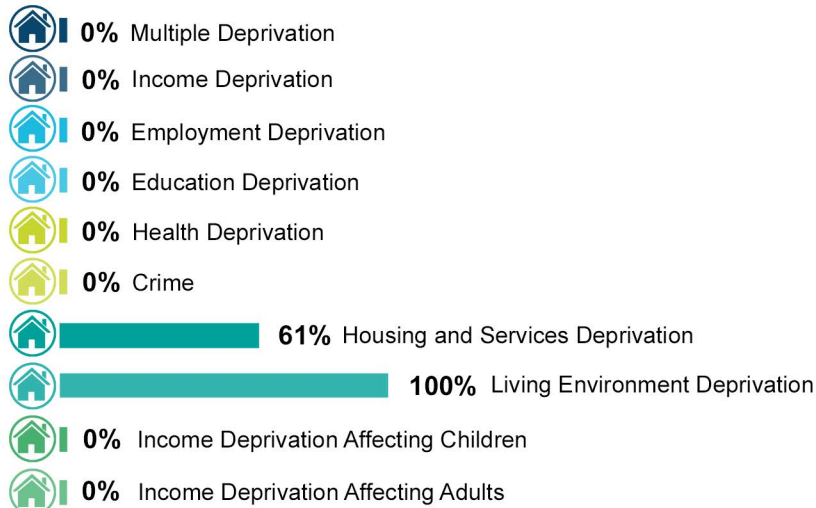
0% Multiple Deprivation
0% Income Deprivation
0% Employment Deprivation
0% Education Deprivation
0% Health Deprivation
0% Crime
61% Housing and Services Deprivation
100% Living Environment Deprivation
0% Income Deprivation Affecting Children
0% Income Deprivation Affecting Adults